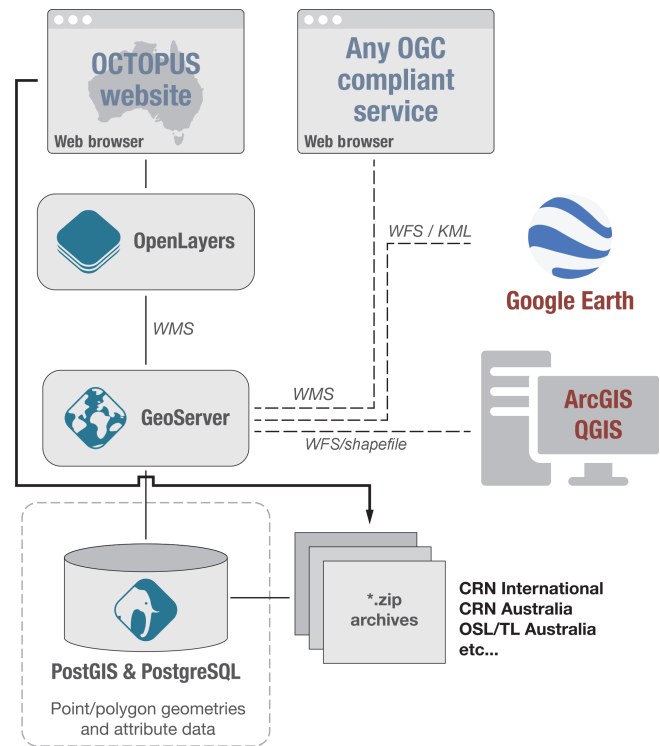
OCTOPUS website

Web browser

Any OGC compliant service

Web browser

OpenLayers

WFS / KML

Google Earth

WMS

GeoServer

WMS

WFS/shapefile

ArcGIS
QGIS

*.zip archives

CRN International
CRN Australia
OSL/TL Australia
etc...

PostGIS & PostgreSQL

Point/polygon geometries and attribute data